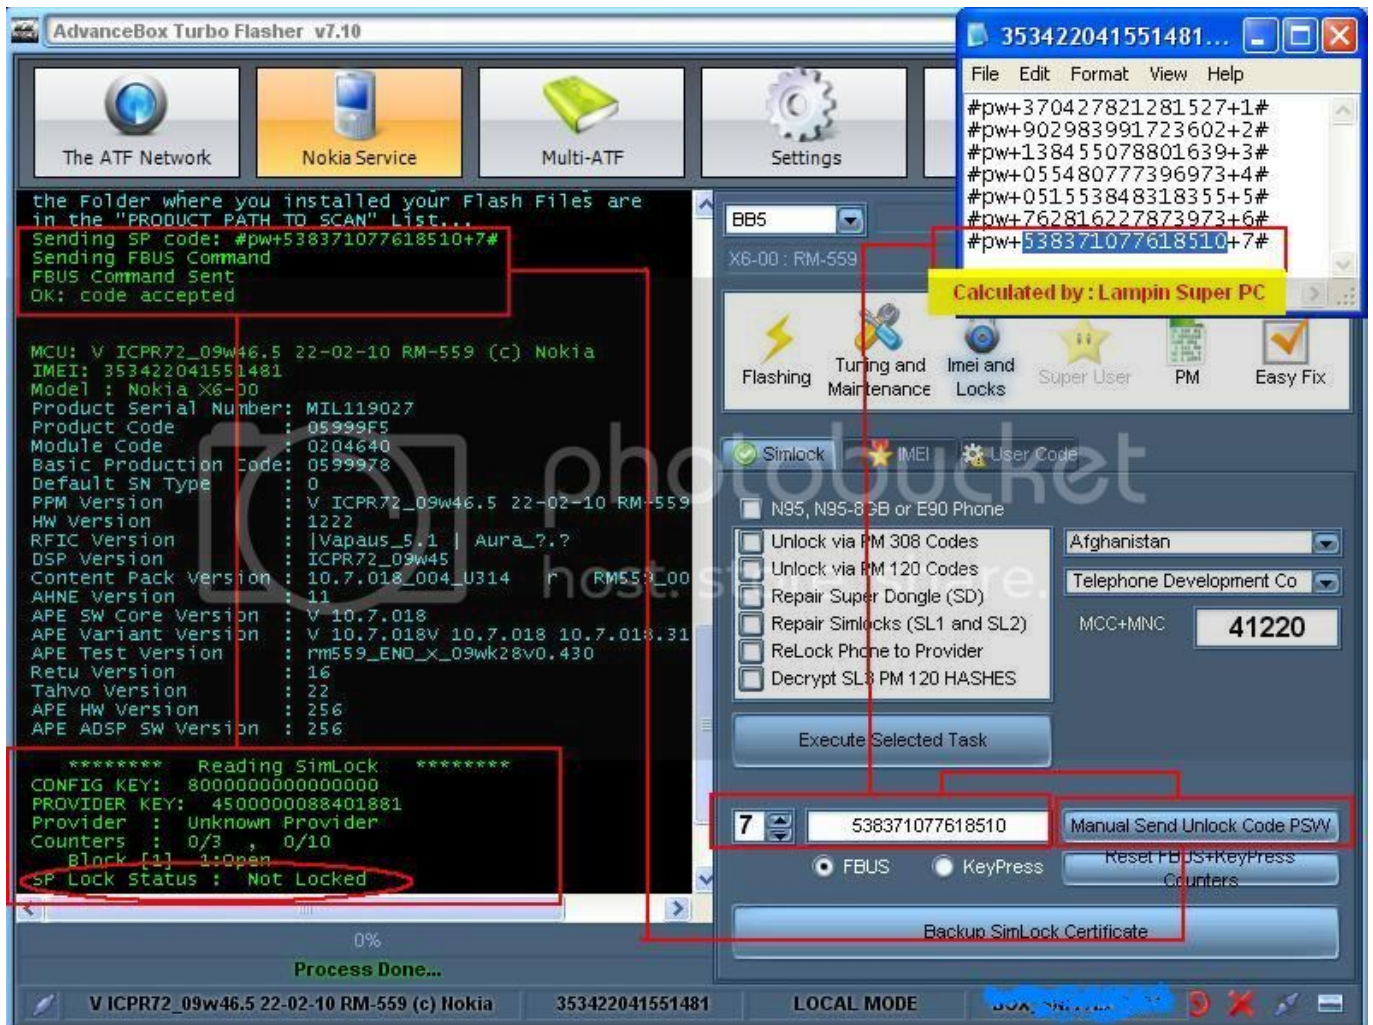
AdvanceBox Turbo Flasher v7.10

The ATF Network
Nokia Service
Multi-ATF
Settings

353422041551481...
File Edit Format View Help
#pw+370427821281527+1#
#pw+902983991723602+2#
#pw+138455078801639+3#
#pw+055480777396973+4#
#pw+051553848318355+5#
#pw+762816227873973+6#
#pw+538371077618510+7#
Calculated by : Lampin Super PC

the Folder where you installed your Flash Files are
in the "PRODUCT PATH TO SCAN" List...
Sending SP code: #pw+538371077618510+7#
Sending FBUS Command
FBUS Command Sent
OK: code accepted

MCU: V ICPR72_09w46.5 22-02-10 RM-559 (c) Nokia
IMEI: 353422041551481
Model : Nokia X6-00
Product Serial Number: MIL119027
Product Code : 05999F5
Module Code : 0204640
Basic Production Code: 0599978
Default SN Type : 0
PPM Version : V ICPR72_09w46.5 22-02-10 RM-559
HW Version : 1222
RFIC Version : |Vapaus_5.1 | Aura_?.?
DSP Version : ICPR72_09w45
Content Pack Version : 10.7.018_004_U314 r RM559_00
AHNE Version : 11
APE SW Core Version : V 10.7.018
APE Variant Version : V 10.7.018V 10.7.018 10.7.018.31
APE Test Version : rm559_ENO_X_09wk28v0.430
Retu Version : 16
Tahvo Version : 22
APE HW Version : 256
APE ADSP SW Version : 256

******** Reading SimLock ********
CONFIG KEY: 8000000000000000
PROVIDER KEY: 4500000088401881
Provider : Unknown Provider
Counters : 0/3 , 0/10
Block [1] 1:Open
SP Lock Status : Not Locked

0%
Process Done...

BB5
X6-00 : RM-559

Flashing
Tuning and Maintenance
Imei and Locks
Super User
PM
Easy Fix

Simlock
IMEI
User Code

N95, N95-8GB or E90 Phone
Unlock via PM 308 Codes
Unlock via PM 120 Codes
Repair Super Dongle (SD)
Repair Simlocks (SL1 and SL2)
ReLock Phone to Provider
Decrypt SL3 PM 120 HASHES

Afghanistan
Telephone Development Co
MCC+MNC
41220

Execute Selected Task

7
538371077618510
Manual Send Unlock Code PSW
FBUS
KeyPress
Reset FBUS+KeyPress Counters
Backup SimLock Certificate

V ICPR72_09w46.5 22-02-10 RM-559 (c) Nokia
353422041551481
LOCAL MODE
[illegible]

photobucket
host. store. share.